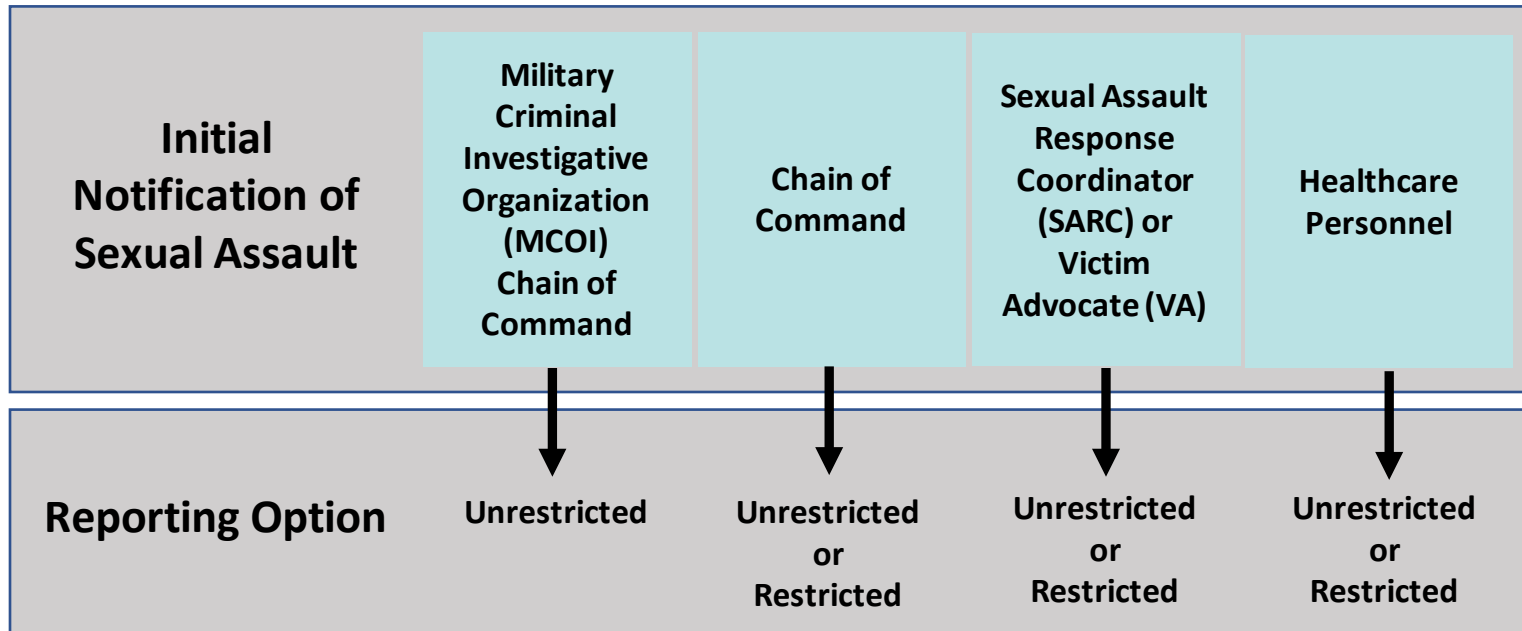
Initial Notification of Sexual Assault

Military Criminal Investigative Organization (MCOI) Chain of Command

Chain of Command

Sexual Assault Response Coordinator (SARC) or Victim Advocate (VA)

Healthcare Personnel

Reporting Option

Unrestricted

Unrestricted or Restricted

Unrestricted or Restricted

Unrestricted or Restricted